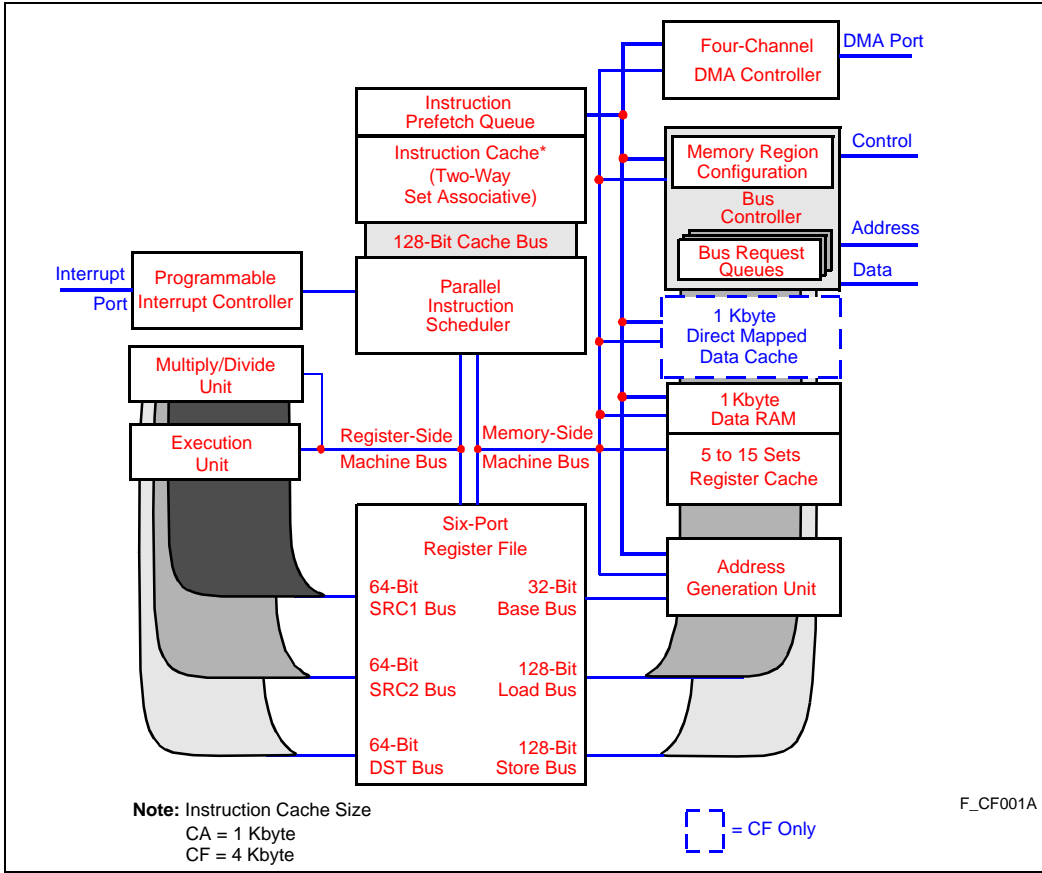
Four-Channel DMA Controller

DMA Port

Instruction Prefetch Queue

Instruction Cache* (Two-Way Set Associative)

128-Bit Cache Bus

Memory Region Configuration

Bus Controller

Bus Request Queues

Control

Address

Data

Interrupt Port

Programmable Interrupt Controller

Parallel Instruction Scheduler

1 Kbyte Direct Mapped Data Cache

Multiply/Divide Unit

1 Kbyte Data RAM

Execution Unit

Register-Side Machine Bus

Memory-Side Machine Bus

5 to 15 Sets Register Cache

Six-Port Register File

Address Generation Unit

64-Bit SRC1 Bus

32-Bit Base Bus

64-Bit SRC2 Bus

128-Bit Load Bus

64-Bit DST Bus

128-Bit Store Bus

**Note:** Instruction Cache Size
CA = 1 Kbyte
CF = 4 Kbyte

= CF Only

F_CF001A